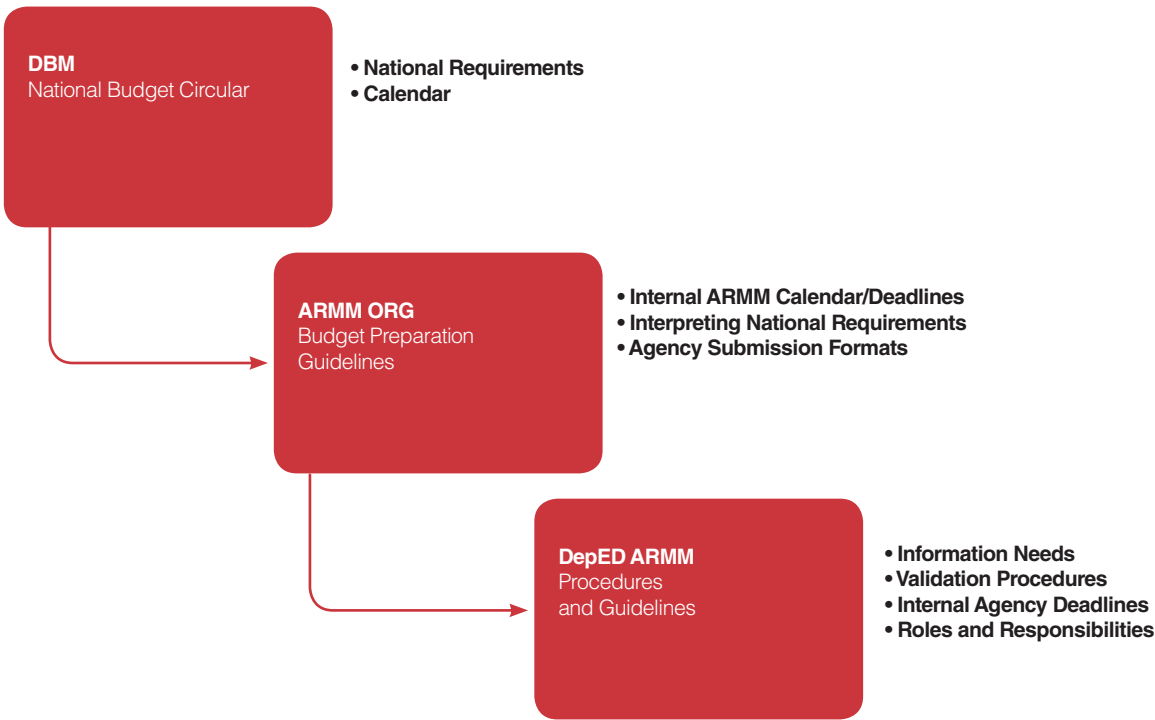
DBM
National Budget Circular

• National Requirements
• Calendar

ARMM ORG
Budget Preparation Guidelines

• Internal ARMM Calendar/Deadlines
• Interpreting National Requirements
• Agency Submission Formats

DepED ARMM
Procedures and Guidelines

• Information Needs
• Validation Procedures
• Internal Agency Deadlines
• Roles and Responsibilities